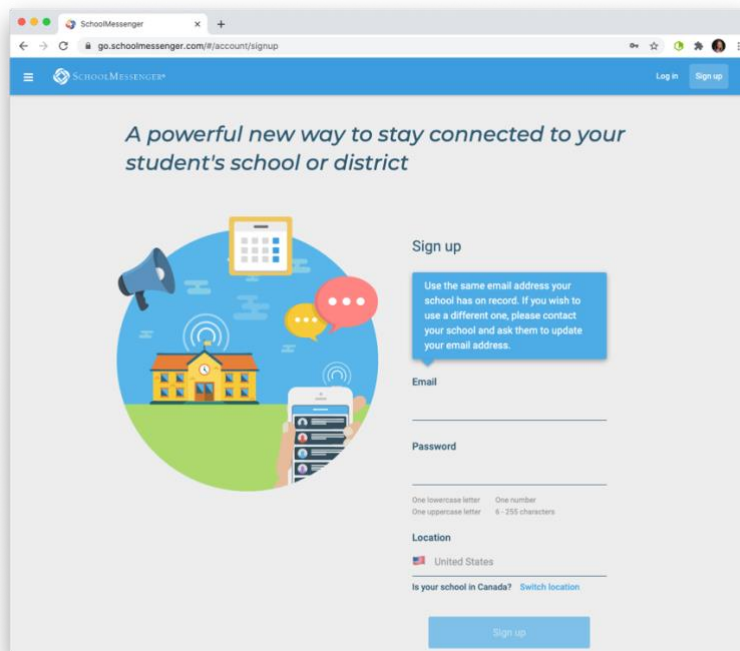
SchoolMessenger

go.schoolmessenger.com/#/account/signup

SCHOOLMESSENGER

Log in Sign up

A powerful new way to stay connected to your student's school or district

Sign up

Use the same email address your school has on record. If you wish to use a different one, please contact your school and ask them to update your email address.

Email

Password

One lowercase letter One number
One uppercase letter 6 - 255 characters

Location

United States

Is your school in Canada? Switch location

Sign up